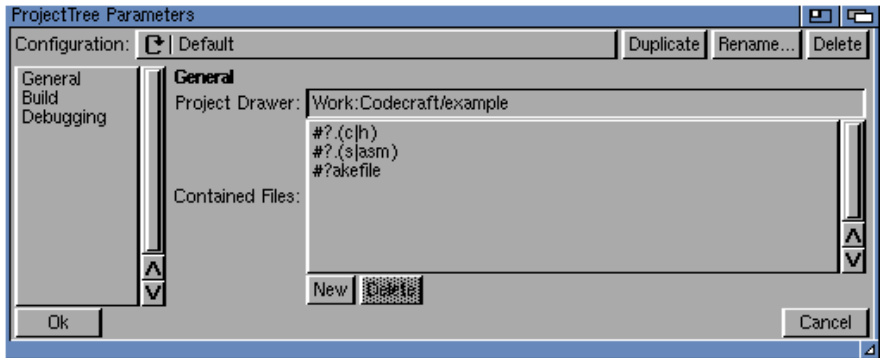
ProjectTree Parameters

Configuration: Default
Duplicate Rename... Delete

General
Build
Debugging

General
Project Drawer: Work:Codecraft/example
#?.(c|h)
#?.(s|asm)
#?akefile
Contained Files:
New Delete

Ok
Cancel